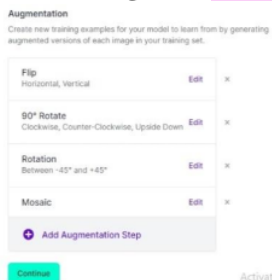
Augmentation

Create new training examples for your model to learn from by generating augmented versions of each image in your training set.

Flip
Horizontal, Vertical
Edit ×

90° Rotate
Clockwise, Counter-Clockwise, Upside Down
Edit ×

Rotation
Between -45° and +45°
Edit ×

Mosaic
Edit ×

Add Augmentation Step

Continue

Activat